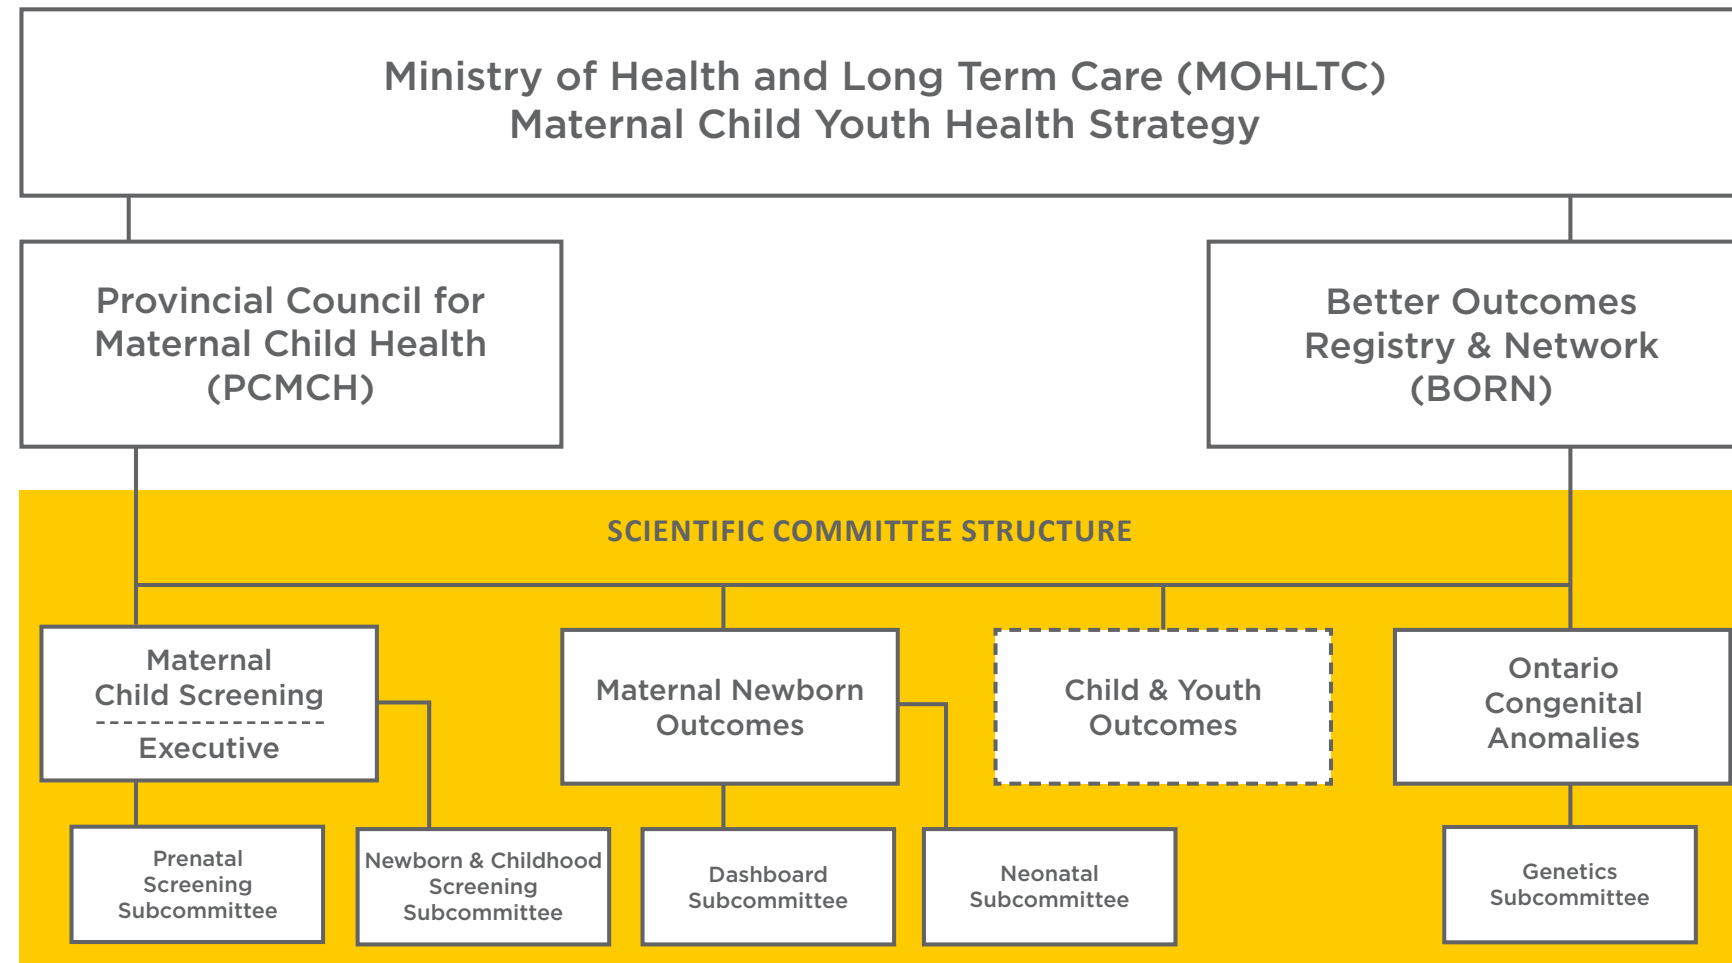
Ministry of Health and Long Term Care (MOHLTC)
Maternal Child Youth Health Strategy

Provincial Council for Maternal Child Health (PCMCH)

Better Outcomes Registry & Network (BORN)

SCIENTIFIC COMMITTEE STRUCTURE

Maternal Child Screening

Executive

Maternal Newborn Outcomes

Child & Youth Outcomes

Ontario Congenital Anomalies

Prenatal Screening Subcommittee

Newborn & Childhood Screening Subcommittee

Dashboard Subcommittee

Neonatal Subcommittee

Genetics Subcommittee